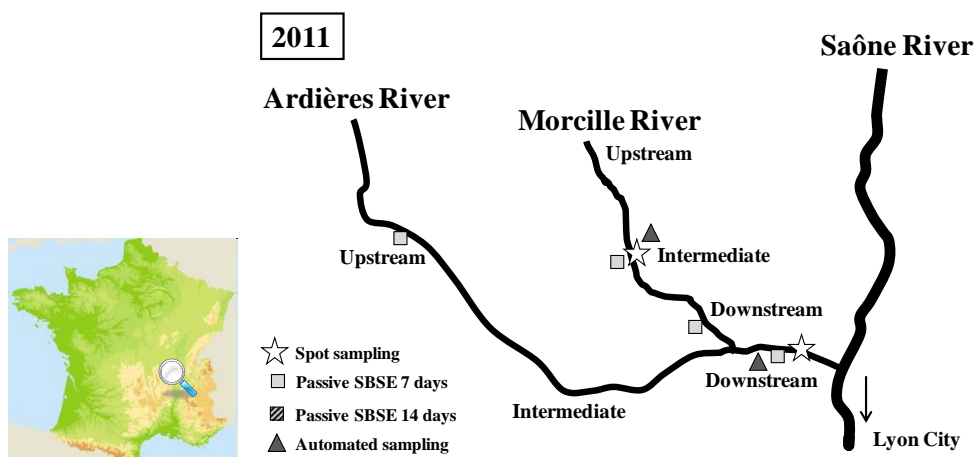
2011

Saône River

Ardières River

Morcille River

Upstream

Upstream

Intermediate

Downstream

Spot sampling
Passive SBSE 7 days
Passive SBSE 14 days
Automated sampling

Downstream

Intermediate

Lyon City